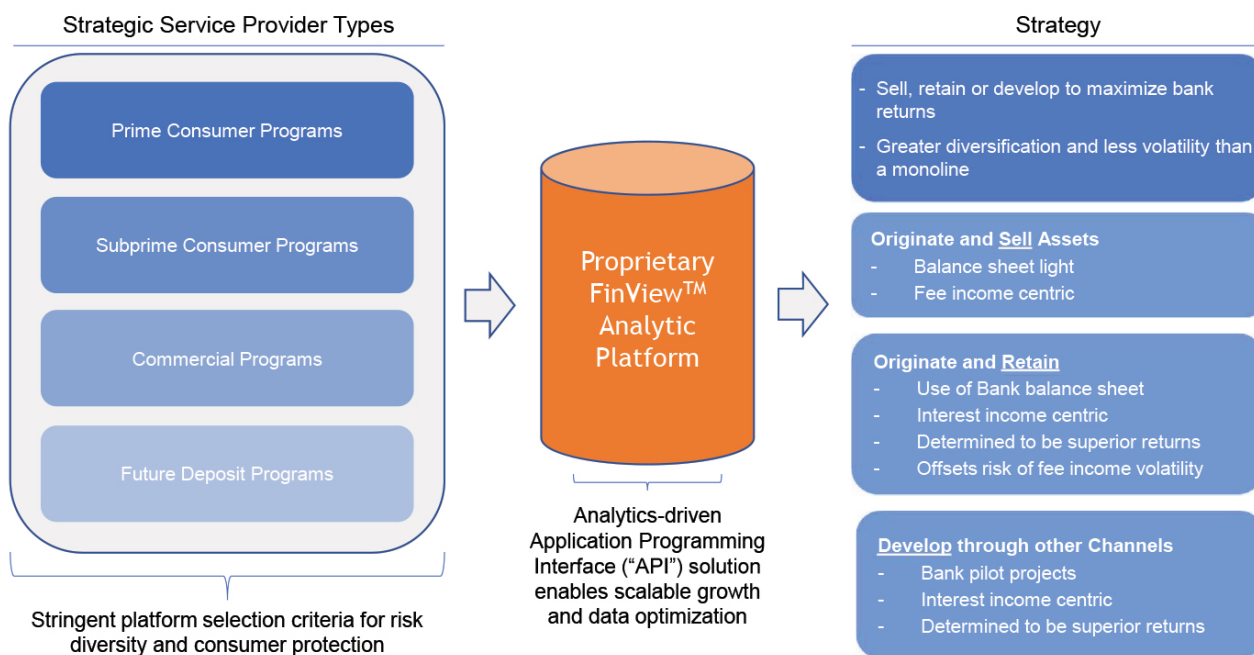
Strategic Service Provider Types

Prime Consumer Programs

Subprime Consumer Programs

Commercial Programs

Future Deposit Programs

Stringent platform selection criteria for risk diversity and consumer protection

Proprietary FinView$^{TM}$ Analytic Platform

Analytics-driven Application Programming Interface (“API”) solution enables scalable growth and data optimization

Strategy

- Sell, retain or develop to maximize bank returns
- Greater diversification and less volatility than a monoline

Originate and Sell Assets
- Balance sheet light
- Fee income centric

Originate and Retain
- Use of Bank balance sheet
- Interest income centric
- Determined to be superior returns
- Offsets risk of fee income volatility

Develop through other Channels
- Bank pilot projects
- Interest income centric
- Determined to be superior returns